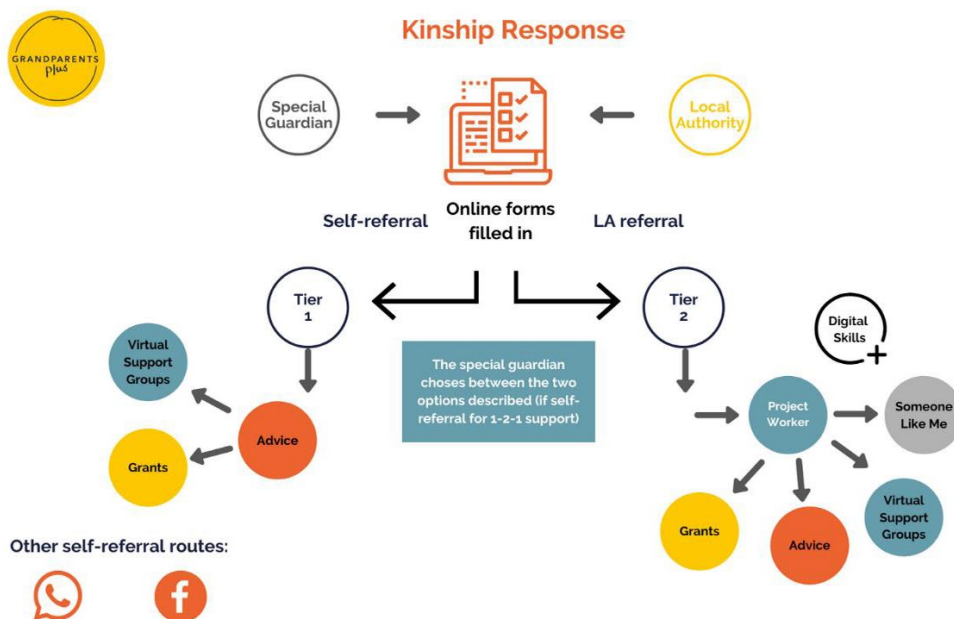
GRANDPARENTS plus

Kinship Response

Special Guardian

Local Authority

Self-referral

Online forms filled in

LA referral

Tier 1

Tier 2

Digital Skills

Virtual Support Groups

The special guardian choses between the two options described (if self-referral for 1-2-1 support)

Advice

Grants

Project Worker

Someone Like Me

Virtual Support Groups

Grants

Advice

Other self-referral routes: